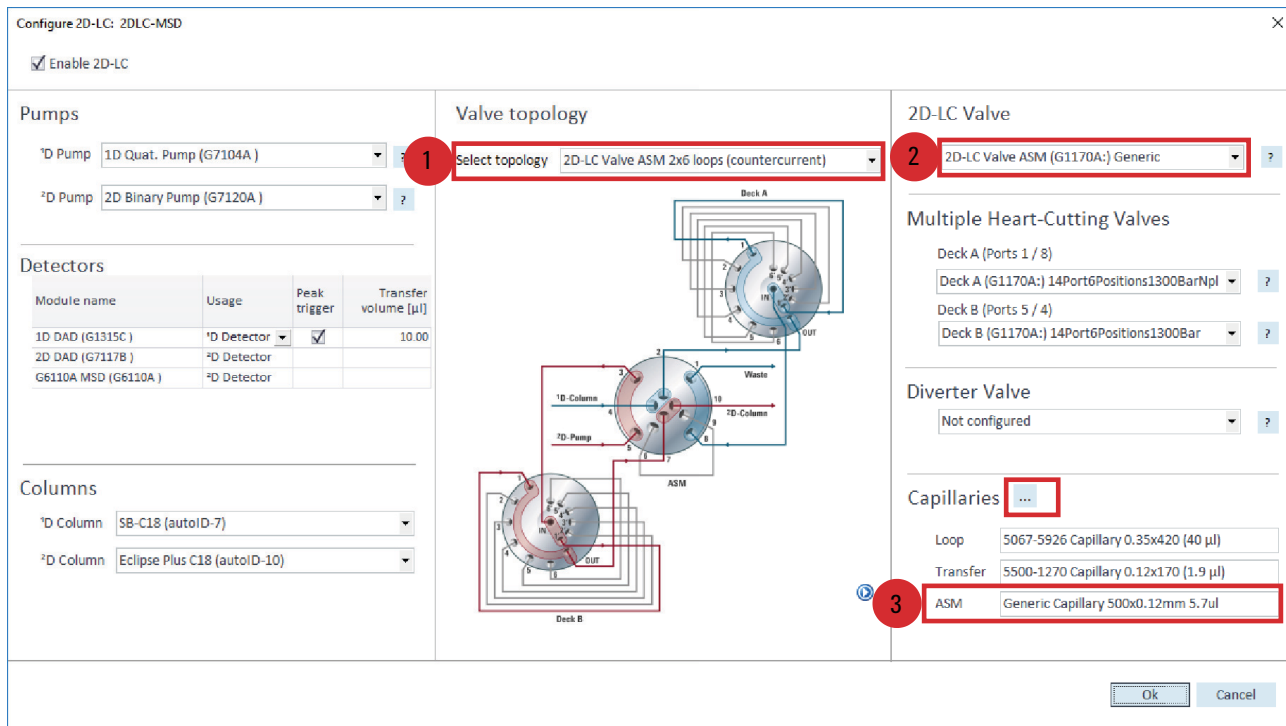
Configure 2D-LC: 2DLC-MSD

Enable 2D-LC

Pumps

¹D Pump 1D Quat. Pump (G7104A ) ?

²D Pump 2D Binary Pump (G7120A ) ?

Detectors

| Module name | Usage | Peak trigger | Transfer volume [µl] |
|---|---|---|---|
| 1D DAD (G1315C ) | ¹D Detector | ☑ | 10.00 |
| 2D DAD (G7117B ) | ²D Detector | | |
| G6110A MSD (G6110A ) | ²D Detector | | |

Columns

¹D Column SB-C18 (autoID-7)

²D Column Eclipse Plus C18 (autoID-10)

Valve topology

1 Select topology 2D-LC Valve ASM 2x6 loops (countercurrent)

Deck A

1 2 3 4 5 6 IN OUT

2 1 Waste

3 10

¹D-Column 4 9 ²D-Column

²D-Pump 5 8

6 7

ASM

1 2 3 4 5 6 IN OUT

Deck B

2D-LC Valve

2 2D-LC Valve ASM (G1170A:) Generic ?

Multiple Heart-Cutting Valves

Deck A (Ports 1 / 8)

Deck A (G1170A:) 14Port6Positions1300BarNpl ?

Deck B (Ports 5 / 4)

Deck B (G1170A:) 14Port6Positions1300Bar ?

Diverter Valve

Not configured ?

Capillaries ...

Loop 5067-5926 Capillary 0.35x420 (40 µl)

Transfer 5500-1270 Capillary 0.12x170 (1.9 µl)

3 ASM Generic Capillary 500x0.12mm 5.7ul

Ok Cancel